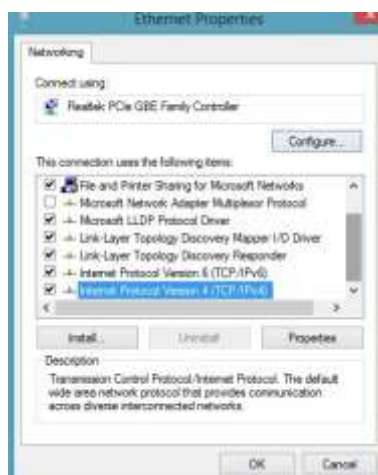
Ethernet Properties

Networking

Connect using:

Realtek PCIe GBE Family Controller

Configure...

This connection uses the following items:

File and Printer Sharing for Microsoft Networks
Microsoft Network Adapter Multiplexor Protocol
Microsoft LLDP Protocol Driver
Link-Layer Topology Discovery Mapper I/O Driver
Link-Layer Topology Discovery Responder
Internet Protocol Version 6 (TCP/IPv6)
Internet Protocol Version 4 (TCP/IPv4)

Install...
Uninstall
Properties

Description

Transmission Control Protocol/Internet Protocol. The default wide area network protocol that provides communication across diverse interconnected networks.

OK
Cancel